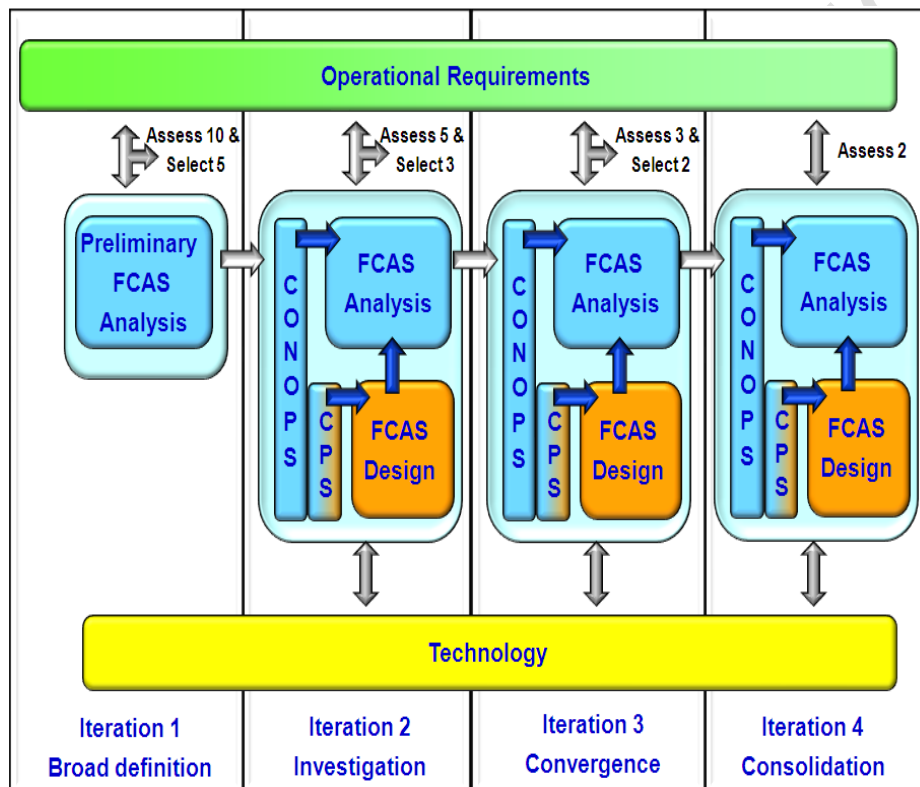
Operational Requirements

Assess 10 & Select 5

Assess 5 & Select 3

Assess 3 & Select 2

Assess 2

Preliminary FCAS Analysis

CONOPS

FCAS Analysis

CPS

FCAS Design

CONOPS

FCAS Analysis

CPS

FCAS Design

CONOPS

FCAS Analysis

CPS

FCAS Design

Technology

Iteration 1
Broad definition

Iteration 2
Investigation

Iteration 3
Convergence

Iteration 4
Consolidation